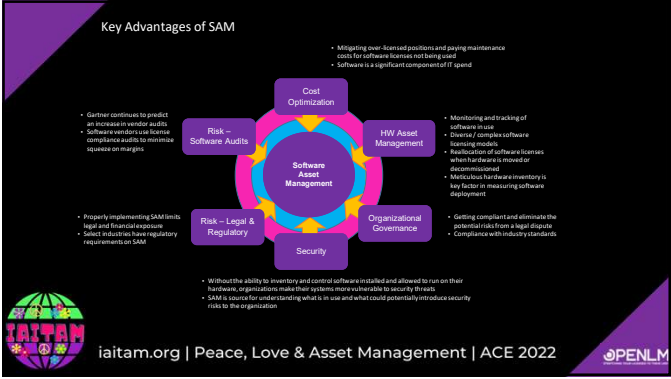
Key Advantages of SAM

• Mitigating over-licensed positions and paying maintenance costs for software licenses not being used
• Software is a significant component of IT spend

Cost Optimization

• Gartner continues to predict an increase in vendor audits
• Software vendors use license compliance audits to minimize squeeze on margins

Risk – Software Audits

HW Asset Management

• Monitoring and tracking of software in use
• Diverse / complex software licensing models
• Reallocation of software licenses when hardware is moved or decommissioned
• Meticulous hardware inventory is key factor in measuring software deployment

Software Asset Management

• Properly implementing SAM limits legal and financial exposure
• Select industries have regulatory requirements on SAM

Risk – Legal & Regulatory

Organizational Governance

• Getting compliant and eliminate the potential risks from a legal dispute
• Compliance with industry standards

Security

• Without the ability to inventory and control software installed and allowed to run on their hardware, organizations make their systems more vulnerable to security threats
• SAM is source for understanding what is in use and what could potentially introduce security risks to the organization

IAITAM

iaitam.org | Peace, Love & Asset Management | ACE 2022

OPENLM